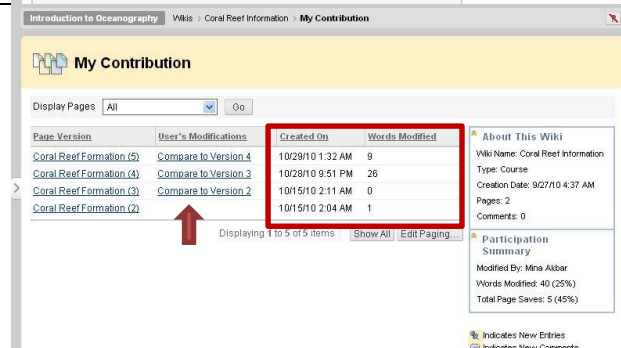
Introduction to Oceanography Wikis > Coral Reef Information > My Contribution

My Contribution

Display Pages All Go

| Page Version | User's Modifications | Created On | Words Modified |
|---|---|---|---|
| Coral Reef Formation (5) | Compare to Version 4 | 10/29/10 1:32 AM | 9 |
| Coral Reef Formation (4) | Compare to Version 3 | 10/28/10 9:51 PM | 26 |
| Coral Reef Formation (3) | Compare to Version 2 | 10/15/10 2:11 AM | 0 |
| Coral Reef Formation (2) | | 10/15/10 2:04 AM | 1 |

Displaying 1 to 5 of 5 items Show All Edit Paging...

About This Wiki
Wiki Name: Coral Reef Information
Type: Course
Creation Date: 9/27/10 4:37 AM
Pages: 2
Comments: 0

Participation Summary
Modified By: Mina Akbar
Words Modified: 40 (25%)
Total Page Saves: 5 (45%)

Indicates New Entries
Indicates New Comments